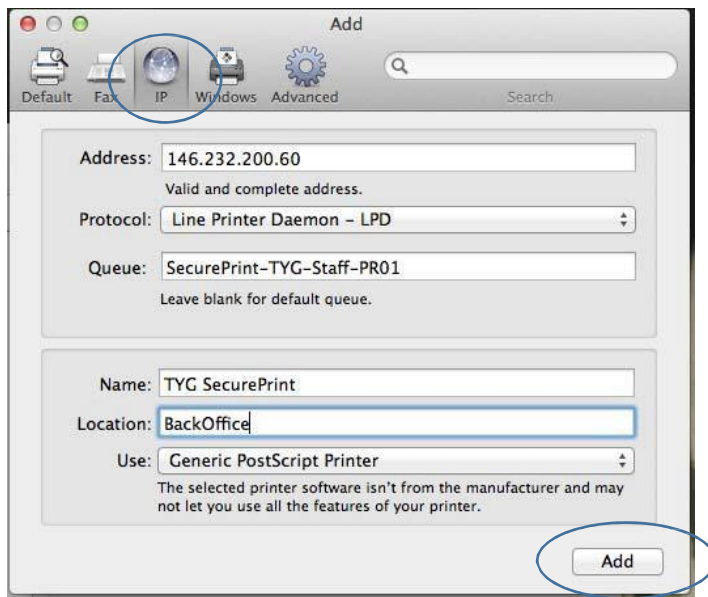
Add

Default Fax IP Windows Advanced

Search

Address: 146.232.200.60

Valid and complete address.

Protocol: Line Printer Daemon - LPD

Queue: SecurePrint-TYG-Staff-PR01

Leave blank for default queue.

Name: TYG SecurePrint

Location: BackOffice

Use: Generic PostScript Printer

The selected printer software isn't from the manufacturer and may not let you use all the features of your printer.

Add